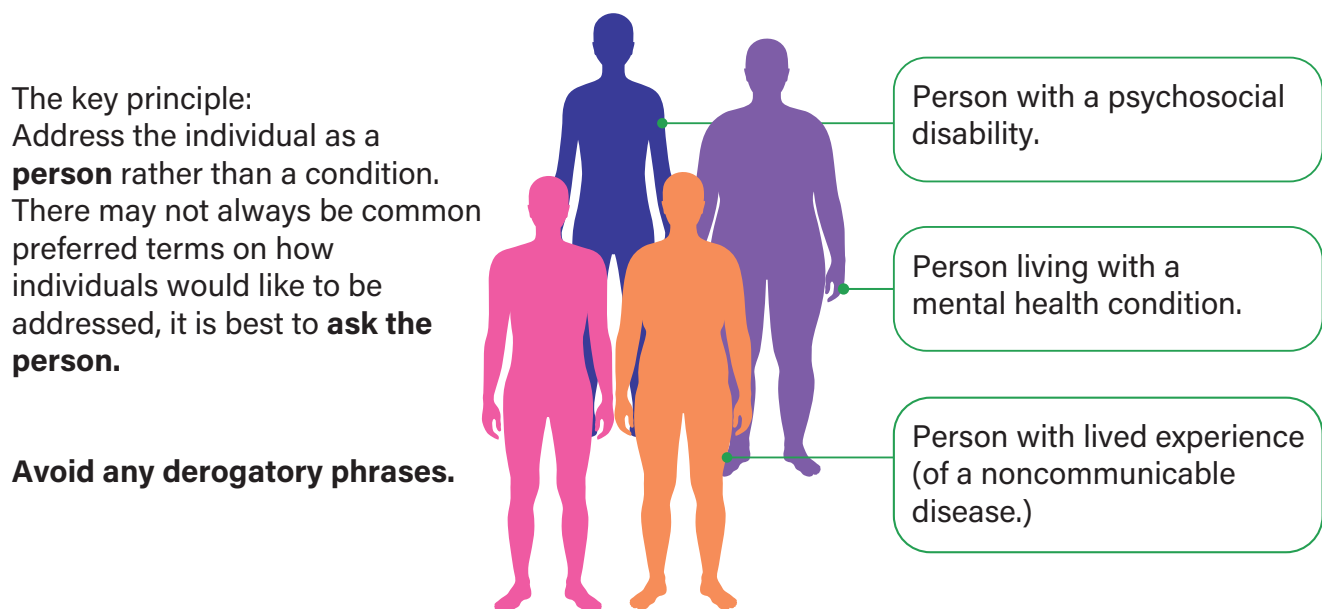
The key principle:
Address the individual as a **person** rather than a condition. There may not always be common preferred terms on how individuals would like to be addressed, it is best to **ask the person.**

**Avoid any derogatory phrases.**

Person with a psychosocial disability.

Person living with a mental health condition.

Person with lived experience (of a noncommunicable disease.)